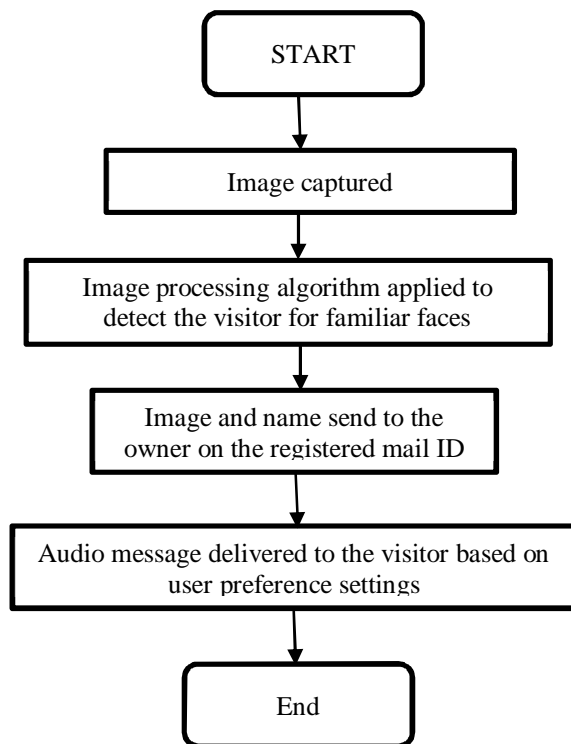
START

Image captured

Image processing algorithm applied to detect the visitor for familiar faces

Image and name send to the owner on the registered mail ID

Audio message delivered to the visitor based on user preference settings

End